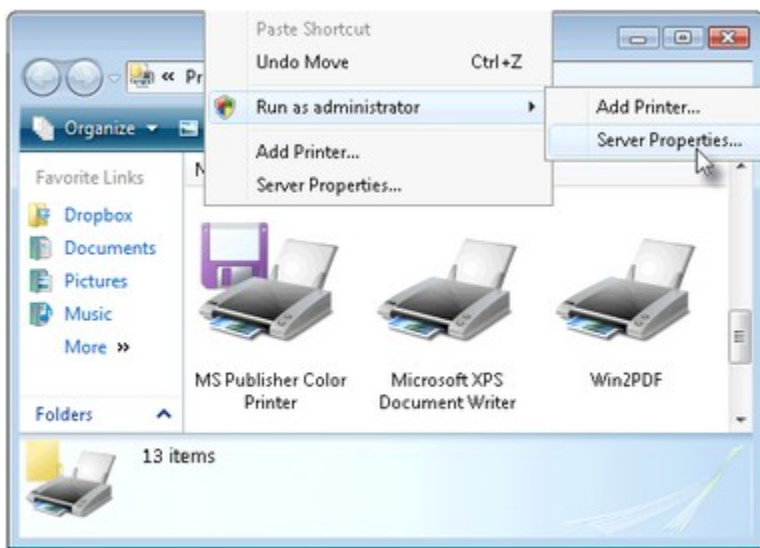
Paste Shortcut
Undo Move Ctrl+Z
Run as administrator
Add Printer...
Server Properties...
Add Printer...
Server Properties...

« Pr
Organize
N

Favorite Links
Dropbox
Documents
Pictures
Music
More »

Folders

MS Publisher Color Printer
Microsoft XPS Document Writer
Win2PDF

13 items